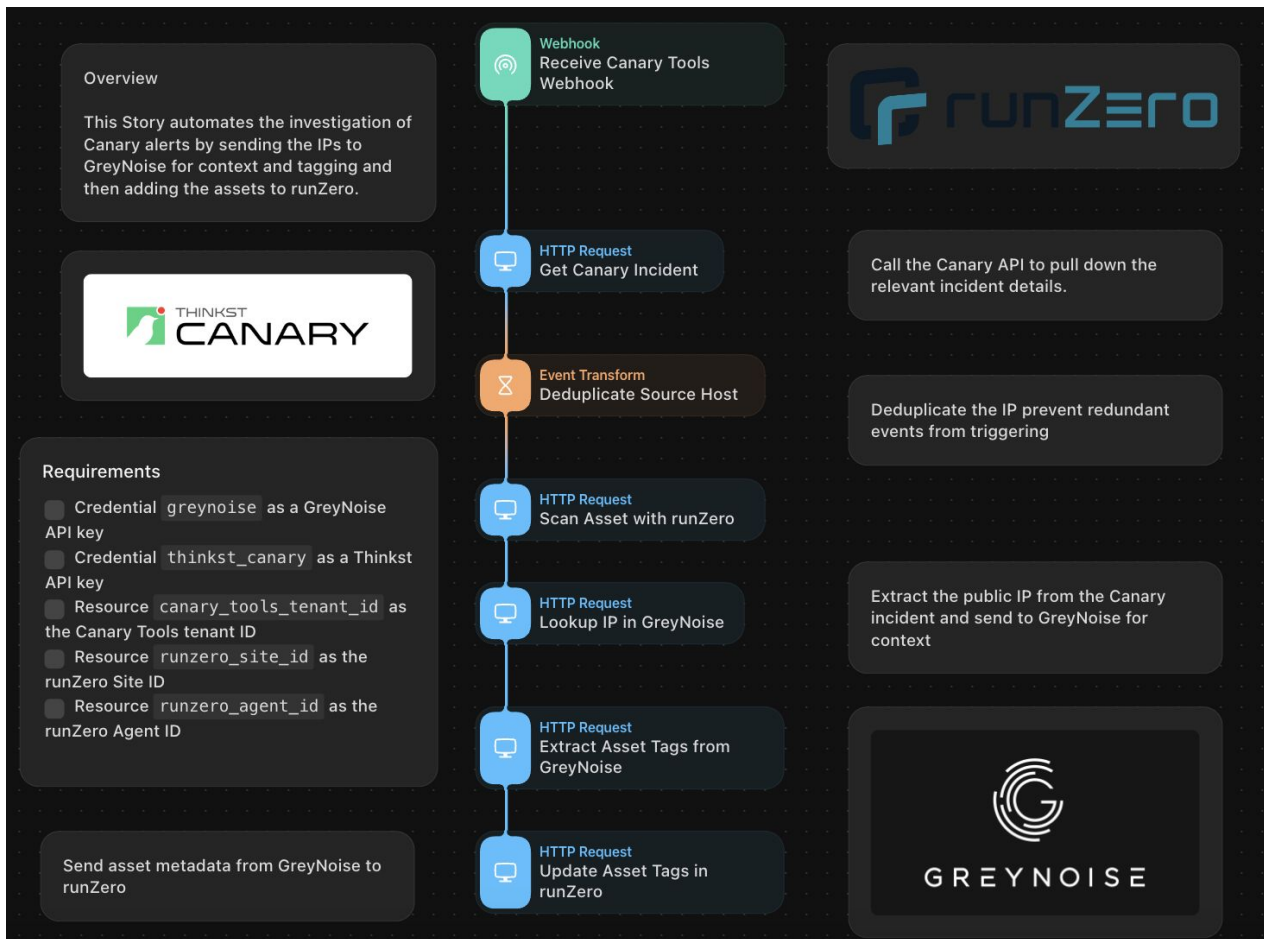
Overview

This Story automates the investigation of Canary alerts by sending the IPs to GreyNoise for context and tagging and then adding the assets to runZero.

Webhook
Receive Canary Tools Webhook

runZero

THINKST CANARY

HTTP Request
Get Canary Incident

Call the Canary API to pull down the relevant incident details.

Event Transform
Deduplicate Source Host

Deduplicate the IP prevent redundant events from triggering

Requirements
Credential greynoise as a GreyNoise API key
Credential thinkst_canary as a Thinkst API key
Resource canary_tools_tenant_id as the Canary Tools tenant ID
Resource runzero_site_id as the runZero Site ID
Resource runzero_agent_id as the runZero Agent ID

HTTP Request
Scan Asset with runZero

HTTP Request
Lookup IP in GreyNoise

Extract the public IP from the Canary incident and send to GreyNoise for context

HTTP Request
Extract Asset Tags from GreyNoise

GREYNOISE

Send asset metadata from GreyNoise to runZero

HTTP Request
Update Asset Tags in runZero